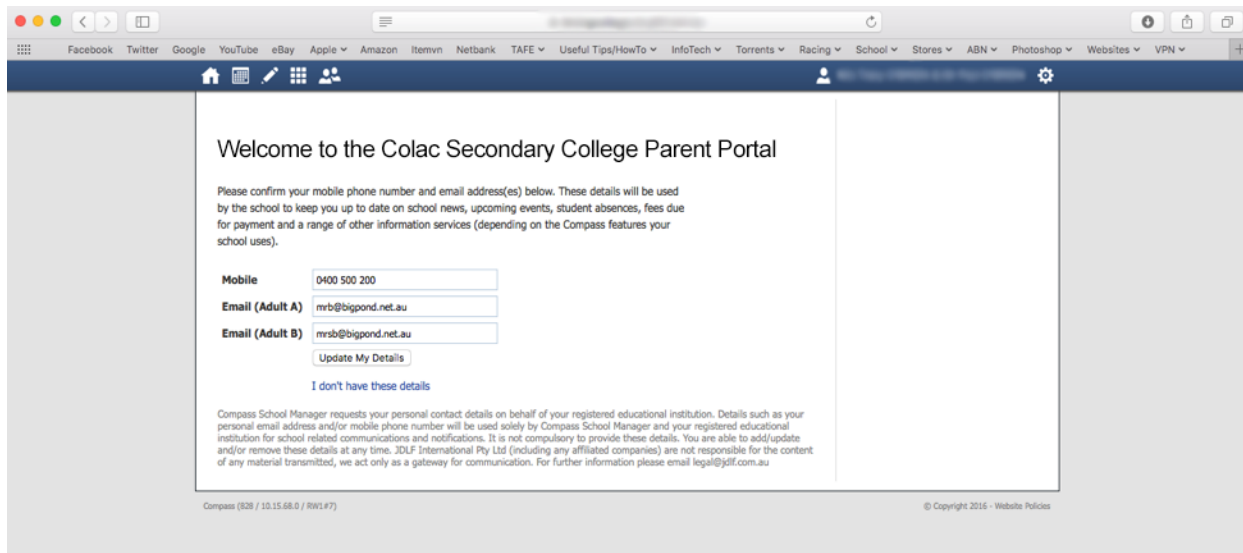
Facebook Twitter Google YouTube eBay Apple Amazon Itemvn Netbank TAFE Useful Tips/HowTo InfoTech Torrents Racing School Stores ABN Photoshop Websites VPN

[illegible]

Welcome to the Colac Secondary College Parent Portal

Please confirm your mobile phone number and email address(es) below. These details will be used by the school to keep you up to date on school news, upcoming events, student absences, fees due for payment and a range of other information services (depending on the Compass features your school uses).

| | |
|---|---|
| **Mobile** | 0400 500 200 |
| **Email (Adult A)** | mrb@bigpond.net.au |
| **Email (Adult B)** | mrsb@bigpond.net.au |

Update My Details

I don't have these details

Compass School Manager requests your personal contact details on behalf of your registered educational institution. Details such as your personal email address and/or mobile phone number will be used solely by Compass School Manager and your registered educational institution for school related communications and notifications. It is not compulsory to provide these details. You are able to add/update and/or remove these details at any time. JDLF International Pty Ltd (including any affiliated companies) are not responsible for the content of any material transmitted, we act only as a gateway for communication. For further information please email legal@jdlf.com.au

Compass (828 / 10.15.68.0 / RW1#7)

© Copyright 2016 - Website Policies